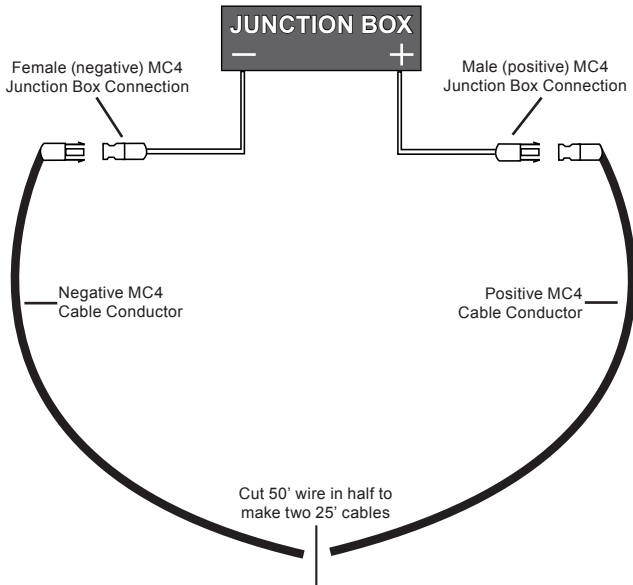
JUNCTION BOX
–
+

Female (negative) MC4
Junction Box Connection

Male (positive) MC4
Junction Box Connection

Negative MC4
Cable Conductor

Positive MC4
Cable Conductor

Cut 50’ wire in half to make two 25’ cables